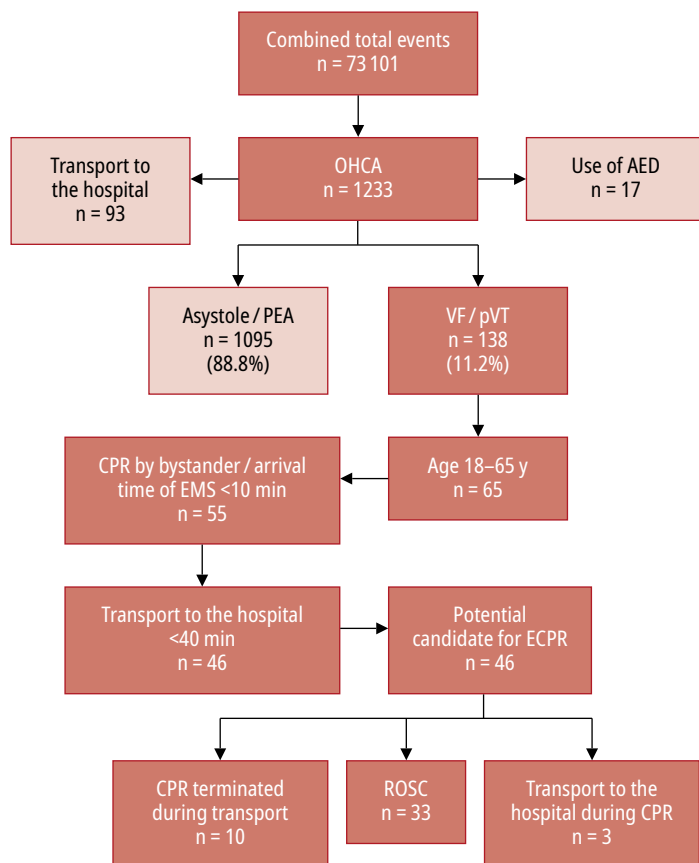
Combined total events
n = 73 101

Transport to the hospital
n = 93

OHCA
n = 1233

Use of AED
n = 17

Asystole / PEA
n = 1095
(88.8%)

VF / pVT
n = 138
(11.2%)

CPR by bystander / arrival time of EMS <10 min
n = 55

Age 18–65 y
n = 65

Transport to the hospital <40 min
n = 46

Potential candidate for ECPR
n = 46

CPR terminated during transport
n = 10

ROSC
n = 33

Transport to the hospital during CPR
n = 3